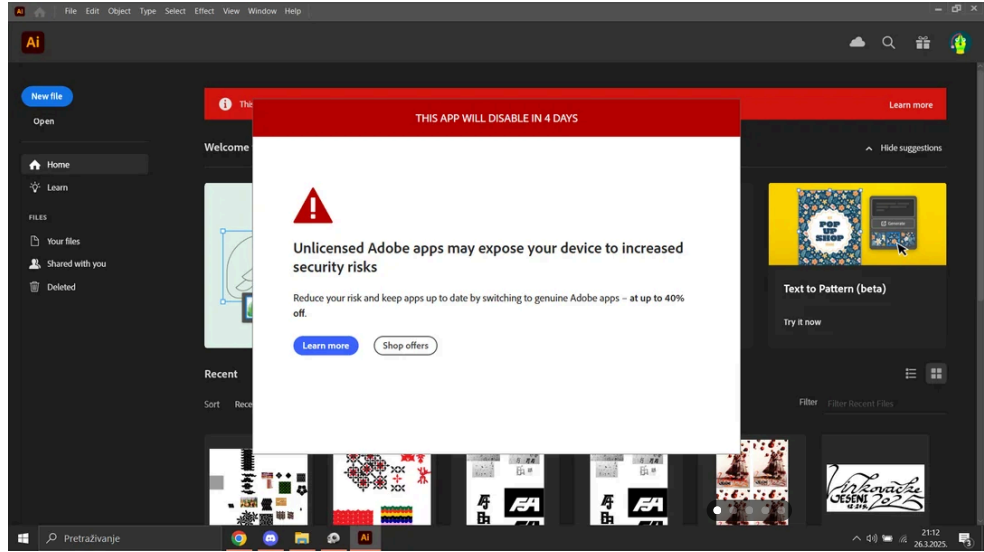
Ai File Edit Object Type Select Effect View Window Help

Ai

New file

Open

Home

Learn

FILES

Your files

Shared with you

Deleted

This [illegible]

Learn more

Welcome

Hide suggestions

THIS APP WILL DISABLE IN 4 DAYS

Unlicensed Adobe apps may expose your device to increased security risks

Reduce your risk and keep apps up to date by switching to genuine Adobe apps – **at up to 40% off**.

Learn more

Shop offers

POP UP SHOP

Generate

Text to Pattern (beta)

Try it now

Recent

Sort Rece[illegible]

Filter

Filter Recent Files

Pretraživanje

21:12
26.3.2025.